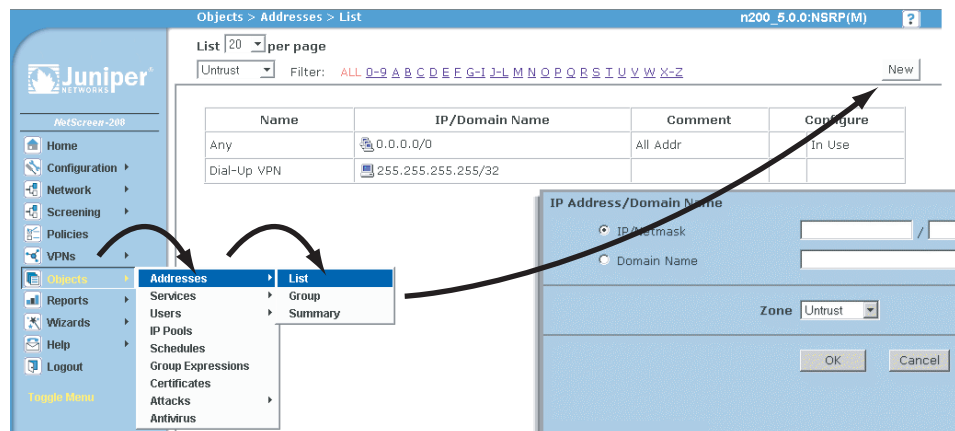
Objects > Addresses > List

n200_5.0.0:NSRP(M)

?

List 20 per page

Untrust

Filter: ALL 0-9 A B C D E F G-I J-L M N O P Q R S T U V W X-Z

New

Juniper NETWORKS

NetScreen-208

Home
Configuration
Network
Screening
Policies
VPNs
Objects
Reports
Wizards
Help
Logout

Toggle Menu

| Name | IP/Domain Name | Comment | Configure |
|---|---|---|---|
| Any | 0.0.0.0/0 | All Addr | In Use |
| Dial-Up VPN | 255.255.255.255/32 | | |

Addresses
Services
Users
IP Pools
Schedules
Group Expressions
Certificates
Attacks
Antivirus

List
Group
Summary

IP Address/Domain Name

IP/Netmask /

Domain Name

Zone Untrust

OK Cancel